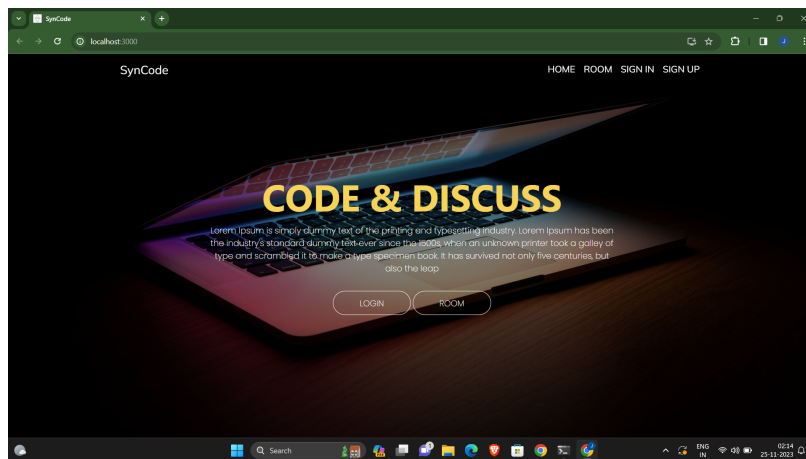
SynCode

localhost:3000

SynCode

HOME ROOM SIGN IN SIGN UP

CODE & DISCUSS

Lorem Ipsum is simply dummy text of the printing and typesetting industry. Lorem Ipsum has been the industry's standard dummy text ever since the 1500s, when an unknown printer took a galley of type and scrambled it to make a type specimen book. It has survived not only five centuries, but also the leap

LOGIN

ROOM

Search

ENG IN

02:14
25-11-2023